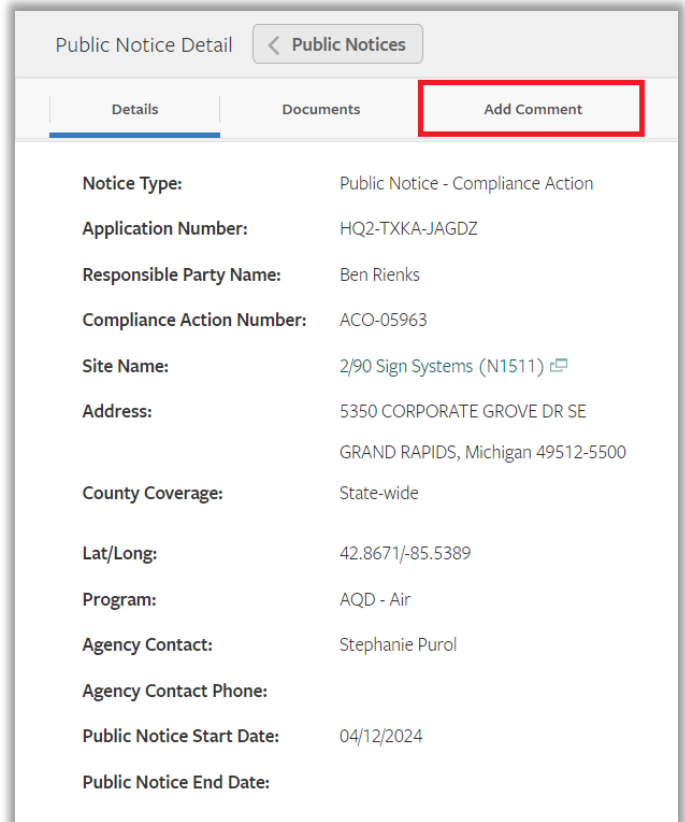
Public Notice Detail

Public Notices

Details

Documents

Add Comment

| | |
|---|---|
| Notice Type: | Public Notice - Compliance Action |
| Application Number: | HQ2-TXKA-JAGDZ |
| Responsible Party Name: | Ben Rienks |
| Compliance Action Number: | ACO-05963 |
| Site Name: | 2/90 Sign Systems (N1511) |
| Address: | 5350 CORPORATE GROVE DR SE GRAND RAPIDS, Michigan 49512-5500 |
| County Coverage: | State-wide |
| Lat/Long: | 42.8671/-85.5389 |
| Program: | AQD - Air |
| Agency Contact: | Stephanie Purol |
| Agency Contact Phone: | |
| Public Notice Start Date: | 04/12/2024 |
| Public Notice End Date: | |